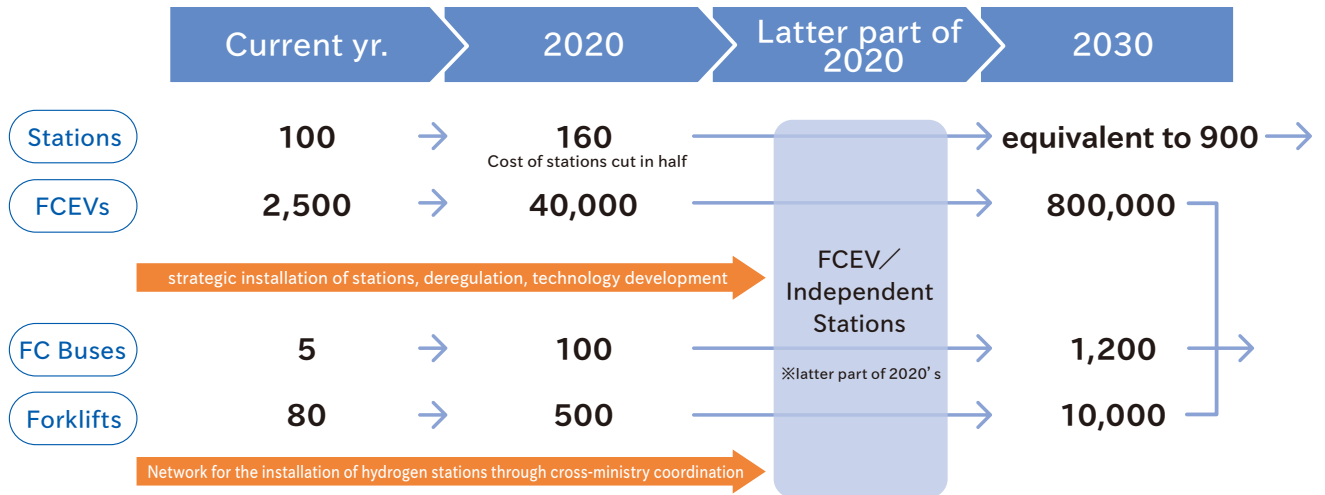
Current yr.

2020

Latter part of 2020

2030

Stations

100

160

Cost of stations cut in half

equivalent to 900

FCEVs

2,500

40,000

800,000

strategic installation of stations, deregulation, technology development

FCEV／Independent Stations

※latter part of 2020' s

FC Buses

5

100

1,200

Forklifts

80

500

10,000

Network for the installation of hydrogen stations through cross-ministry coordination